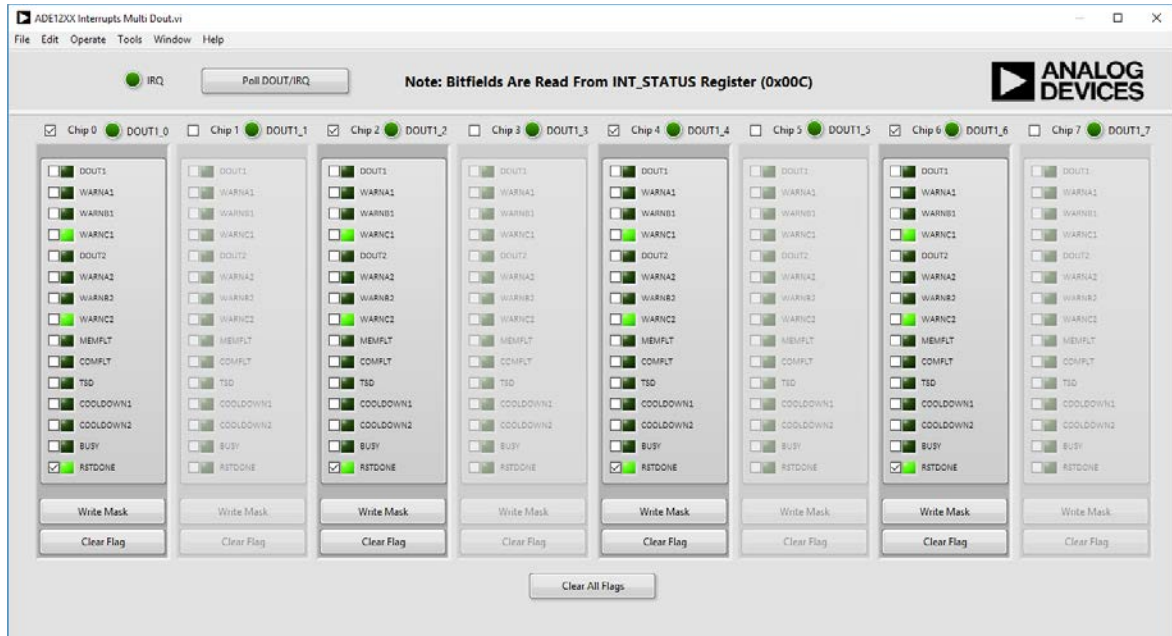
ADE12XX Interrupts Multi Dout.vi

File Edit Operate Tools Window Help

IRQ

Poll DOUT/IRQ

Note: Bitfields Are Read From INT_STATUS Register (0x00C)

ANALOG DEVICES

Chip 0 DOUT1_0
DOUT1
WARNA1
WARNB1
WARNC1
DOUT2
WARNA2
WARNB2
WARNC2
MEMFLT
COMFLT
TSD
COOLDOWN1
COOLDOWN2
BUSY
RSTDONE
Write Mask
Clear Flag

Chip 1 DOUT1_1
DOUT1
WARNA1
WARNB1
WARNC1
DOUT2
WARNA2
WARNB2
WARNC2
MEMFLT
COMFLT
TSD
COOLDOWN1
COOLDOWN2
BUSY
RSTDONE
Write Mask
Clear Flag

Chip 2 DOUT1_2
DOUT1
WARNA1
WARNB1
WARNC1
DOUT2
WARNA2
WARNB2
WARNC2
MEMFLT
COMFLT
TSD
COOLDOWN1
COOLDOWN2
BUSY
RSTDONE
Write Mask
Clear Flag

Chip 3 DOUT1_3
DOUT1
WARNA1
WARNB1
WARNC1
DOUT2
WARNA2
WARNB2
WARNC2
MEMFLT
COMFLT
TSD
COOLDOWN1
COOLDOWN2
BUSY
RSTDONE
Write Mask
Clear Flag

Chip 4 DOUT1_4
DOUT1
WARNA1
WARNB1
WARNC1
DOUT2
WARNA2
WARNB2
WARNC2
MEMFLT
COMFLT
TSD
COOLDOWN1
COOLDOWN2
BUSY
RSTDONE
Write Mask
Clear Flag

Chip 5 DOUT1_5
DOUT1
WARNA1
WARNB1
WARNC1
DOUT2
WARNA2
WARNB2
WARNC2
MEMFLT
COMFLT
TSD
COOLDOWN1
COOLDOWN2
BUSY
RSTDONE
Write Mask
Clear Flag

Chip 6 DOUT1_6
DOUT1
WARNA1
WARNB1
WARNC1
DOUT2
WARNA2
WARNB2
WARNC2
MEMFLT
COMFLT
TSD
COOLDOWN1
COOLDOWN2
BUSY
RSTDONE
Write Mask
Clear Flag

Chip 7 DOUT1_7
DOUT1
WARNA1
WARNB1
WARNC1
DOUT2
WARNA2
WARNB2
WARNC2
MEMFLT
COMFLT
TSD
COOLDOWN1
COOLDOWN2
BUSY
RSTDONE
Write Mask
Clear Flag

Clear All Flags